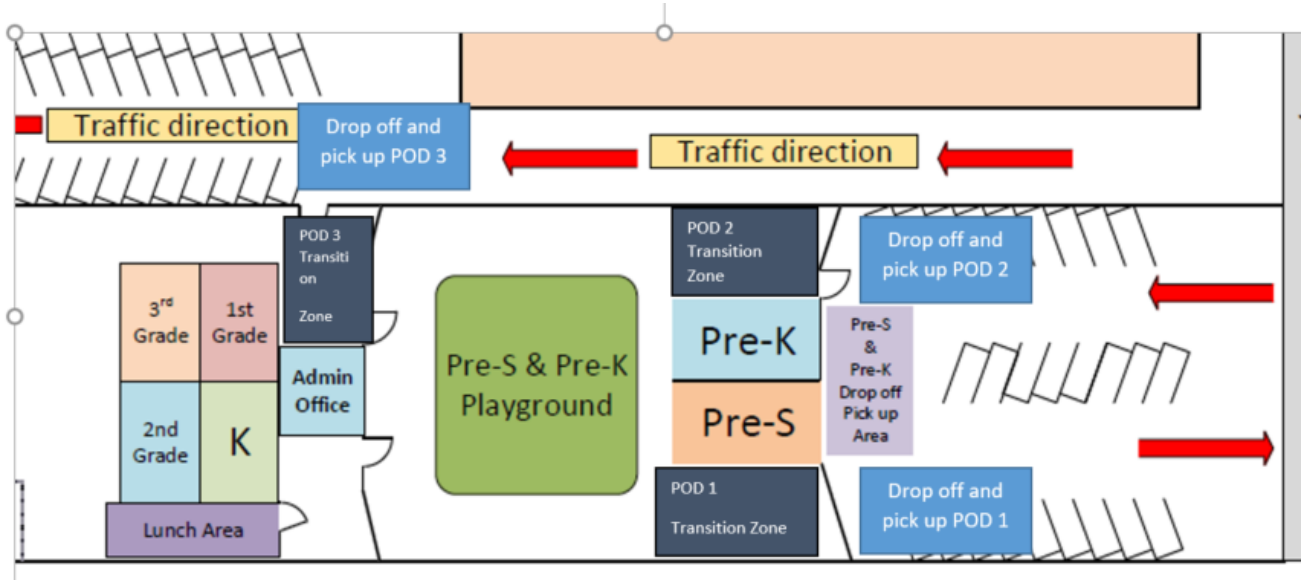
Traffic direction

Drop off and pick up POD 3

Traffic direction

POD 3 Transition Zone

POD 2 Transition Zone

Drop off and pick up POD 2

$3^{rd}$ Grade

1st Grade

2nd Grade

K

Admin Office

Pre-S & Pre-K Playground

Pre-K

Pre-S

Pre-S & Pre-K Drop off Pick up Area

Lunch Area

POD 1 Transition Zone

Drop off and pick up POD 1